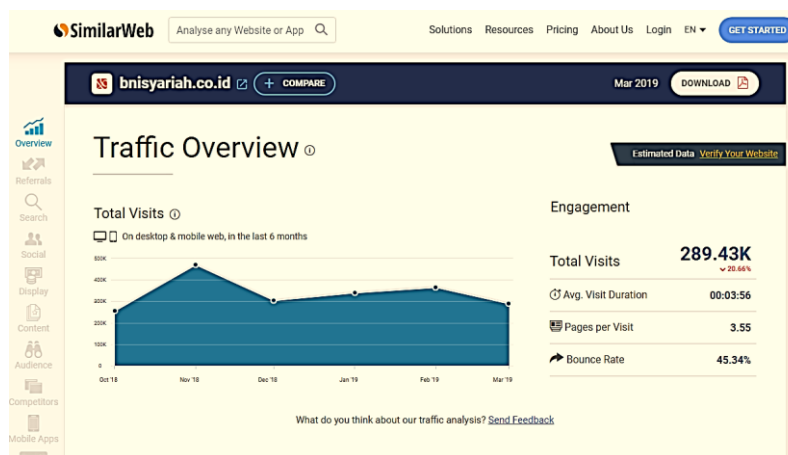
SimilarWeb Analyse any Website or App Solutions Resources Pricing About Us Login EN GET STARTED

bnisyariah.co.id + COMPARE Mar 2019 DOWNLOAD

Overview
Referrals
Search
Social
Display
Content
Audience
Competitors
Mobile Apps

Traffic Overview

Estimated Data Verify Your Website

Total Visits

On desktop & mobile web, in the last 6 months

500K
400K
300K
200K
100K
0

Oct '18 Nov '18 Dec '18 Jan '19 Feb '19 Mar '19

Engagement

Total Visits 289.43K
20.66%

Avg. Visit Duration 00:03:56

Pages per Visit 3.55

Bounce Rate 45.34%

What do you think about our traffic analysis? Send Feedback